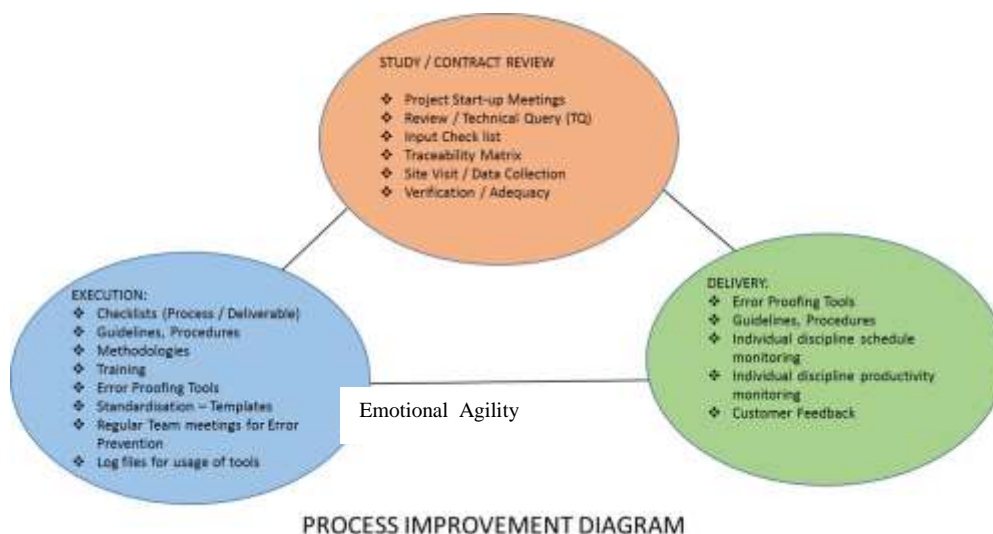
STUDY / CONTRACT REVIEW

❖ Project Start-up Meetings
❖ Review / Technical Query (TQ)
❖ Input Check list
❖ Traceability Matrix
❖ Site Visit / Data Collection
❖ Verification / Adequacy

EXECUTION:
❖ Checklists (Process / Deliverable)
❖ Guidelines, Procedures
❖ Methodologies
❖ Training
❖ Error Proofing Tools
❖ Standardisation – Templates
❖ Regular Team meetings for Error Prevention
❖ Log files for usage of tools

Emotional Agility

DELIVERY:
❖ Error Proofing Tools
❖ Guidelines, Procedures
❖ Individual discipline schedule monitoring
❖ Individual discipline productivity monitoring
❖ Customer Feedback

PROCESS IMPROVEMENT DIAGRAM